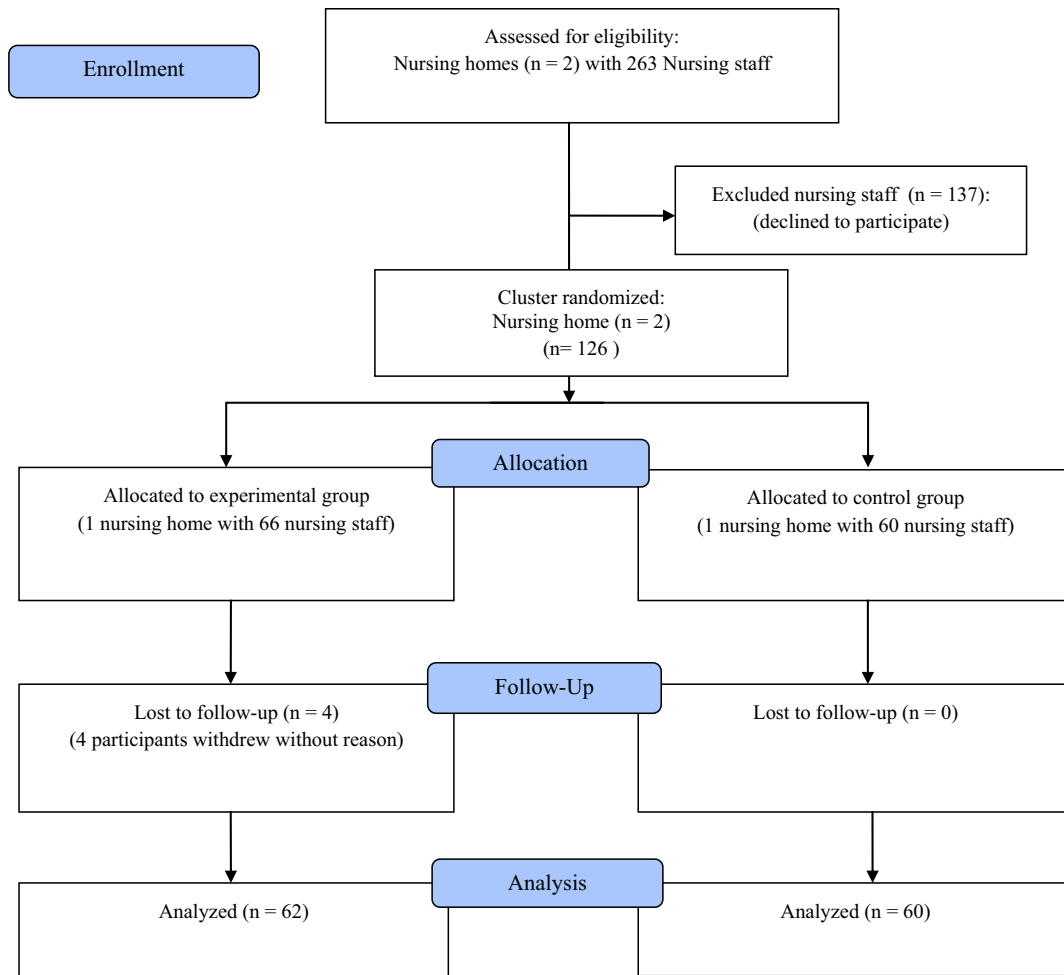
Enrollment

Assessed for eligibility:
Nursing homes (n = 2) with 263 Nursing staff

Excluded nursing staff (n = 137):
(declined to participate)

Cluster randomized:
Nursing home (n = 2)
(n= 126 )

Allocation

Allocated to experimental group
(1 nursing home with 66 nursing staff)

Allocated to control group
(1 nursing home with 60 nursing staff)

Follow-Up

Lost to follow-up (n = 4)
(4 participants withdrew without reason)

Lost to follow-up (n = 0)

Analysis

Analyzed (n = 62)

Analyzed (n = 60)